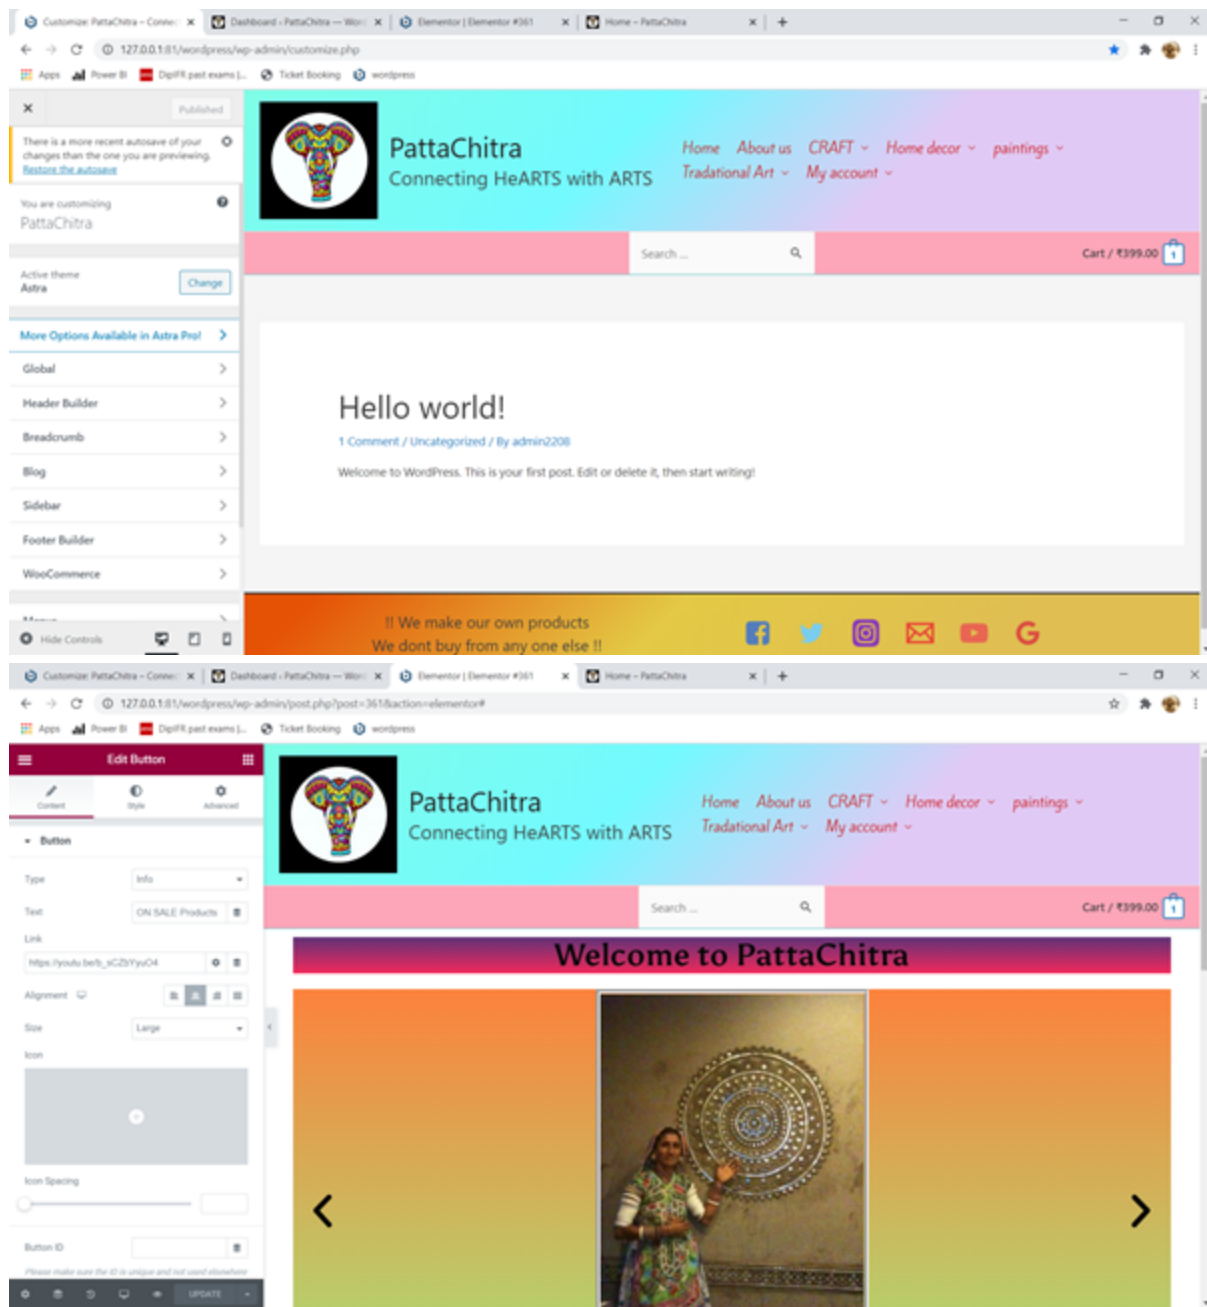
Customize: PattaChitra – Conne ×
Dashboard ‹ PattaChitra — Wor ×
Elementor | Elementor #361 ×
Home – PattaChitra ×
+

127.0.0.1:81/wordpress/wp-admin/customize.php

Apps
Power BI
DipIFR past exams |...
Ticket Booking
wordpress

×
Published

There is a more recent autosave of your changes than the one you are previewing. Restore the autosave

You are customizing
PattaChitra

Active theme
Astra
Change

More Options Available in Astra Pro!
Global
Header Builder
Breadcrumb
Blog
Sidebar
Footer Builder
WooCommerce

Hide Controls

PattaChitra
Connecting HeARTS with ARTS

Home
About us
CRAFT
Home decor
paintings
Tradational Art
My account

Search ...
Cart / ₹399.00
1

Hello world!
1 Comment / Uncategorized / By admin2208
Welcome to WordPress. This is your first post. Edit or delete it, then start writing!

!! We make our own products
We dont buy from any one else !!

Customize: PattaChitra – Conne ×
Dashboard ‹ PattaChitra — Wor ×
Elementor | Elementor #361 ×
Home – PattaChitra ×
+

127.0.0.1:81/wordpress/wp-admin/post.php?post=361&action=elementor#

Apps
Power BI
DipIFR past exams |...
Ticket Booking
wordpress

Edit Button
Content
Style
Advanced

Button
Type
Info
Text
ON SALE Products
Link
https://youtu.be/b_sCZbYyuO4
Alignment
Size
Large
Icon
Icon Spacing
Button ID
Please make sure the ID is unique and not used elsewhere
UPDATE

PattaChitra
Connecting HeARTS with ARTS

Home
About us
CRAFT
Home decor
paintings
Tradational Art
My account

Search ...
Cart / ₹399.00
1

Welcome to PattaChitra